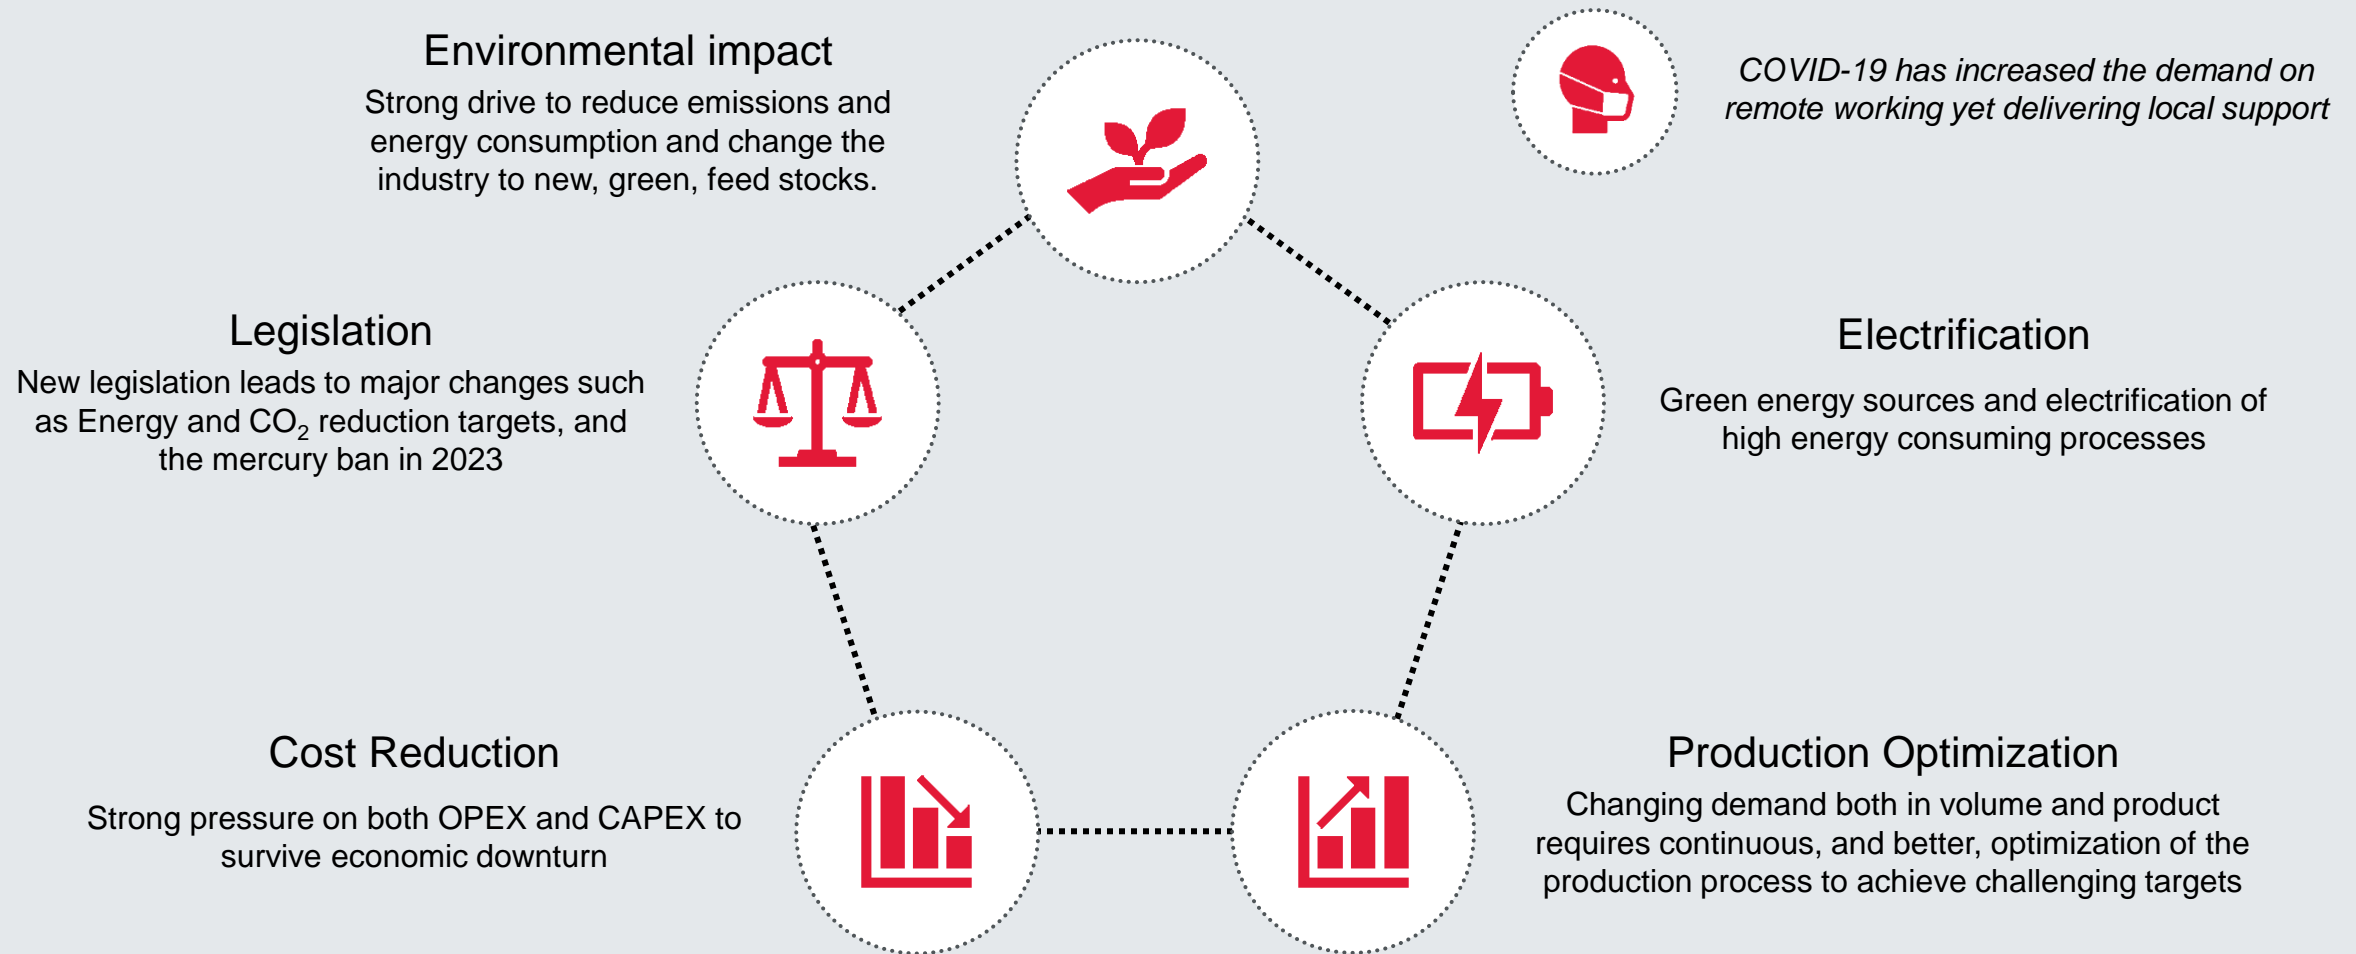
Environmental impact
Strong drive to reduce emissions and energy consumption and change the industry to new, green, feed stocks.

COVID-19 has increased the demand on remote working yet delivering local support

Legislation
New legislation leads to major changes such as Energy and $CO_2$ reduction targets, and the mercury ban in 2023

Electrification
Green energy sources and electrification of high energy consuming processes

Cost Reduction
Strong pressure on both OPEX and CAPEX to survive economic downturn

Production Optimization
Changing demand both in volume and product requires continuous, and better, optimization of the production process to achieve challenging targets